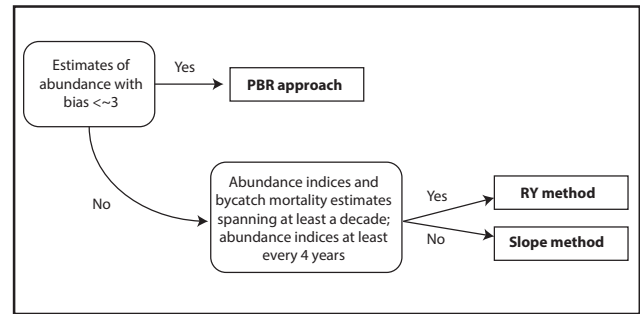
Estimates of abundance with bias <~3

Yes

PBR approach

No

Abundance indices and bycatch mortality estimates spanning at least a decade; abundance indices at least every 4 years

Yes

RY method

No

Slope method